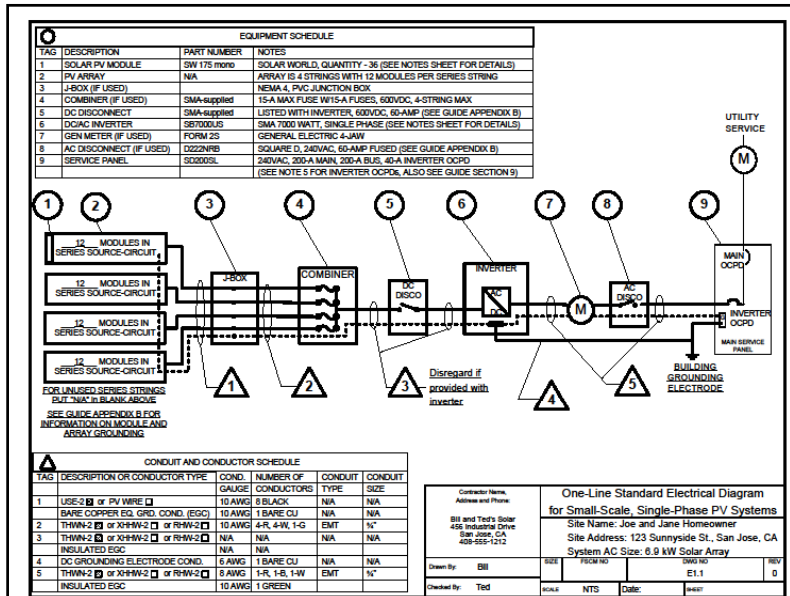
EQUIPMENT SCHEDULE

| TAG | DESCRIPTION | PART NUMBER | NOTES |
|---|---|---|---|
| 1 | SOLAR PV MODULE | SW 175 mono | SOLAR WORLD, QUANTITY - 36 (SEE NOTES SHEET FOR DETAILS) |
| 2 | PV ARRAY | N/A | ARRAY IS 4 STRINGS WITH 12 MODULES PER SERIES STRING |
| 3 | J-BOX (IF USED) | | NEMA 4, PVC JUNCTION BOX |
| 4 | COMBINER (IF USED) | SMA-supplied | 15-A MAX FUSE W/15-A FUSES, 600VDC, 4-STRING MAX |
| 5 | DC DISCONNECT | SMA-supplied | LISTED WITH INVERTER, 600VDC, 60-AMP (SEE GUIDE APPENDIX B) |
| 6 | DC/AC INVERTER | SB7000US | SMA 7000 WATT, SINGLE PHASE (SEE NOTES SHEET FOR DETAILS) |
| 7 | GEN METER (IF USED) | FORM 2S | GENERAL ELECTRIC 4-JAW |
| 8 | AC DISCONNECT (IF USED) | D222NRB | SQUARE D, 240VAC, 60-AMP FUSED (SEE GUIDE APPENDIX B) |
| 9 | SERVICE PANEL | SD200SL | 240VAC, 200-A MAIN, 200-A BUS, 40-A INVERTER OCPD |
| | | | (SEE NOTE 5 FOR INVERTER OCPDs, ALSO SEE GUIDE SECTION 9) |

UTILITY SERVICE

M

1 2 3 4 5 6 7 8 9

12 MODULES IN SERIES SOURCE-CIRCUIT
12 MODULES IN SERIES SOURCE-CIRCUIT
12 MODULES IN SERIES SOURCE-CIRCUIT
12 MODULES IN SERIES SOURCE-CIRCUIT

J-BOX

COMBINER

DC DISCO

INVERTER

AC

DC

M

AC DISCO

MAIN OCPD

INVERTER OCPD

MAIN SERVICE PANEL

1 2 3 4 5

Disregard if provided with inverter

BUILDING GROUNDING ELECTRODE

FOR UNUSED SERIES STRINGS PUT "N/A" in BLANK ABOVE

SEE GUIDE APPENDIX B FOR INFORMATION ON MODULE AND ARRAY GROUNDING

CONDUIT AND CONDUCTOR SCHEDULE

| TAG | DESCRIPTION OR CONDUCTOR TYPE | COND. GAUGE | NUMBER OF CONDUCTORS | CONDUIT TYPE | CONDUIT SIZE |
|---|---|---|---|---|---|
| 1 | USE-2 ☒ or PV WIRE ☐ | 10 AWG | 8 BLACK | N/A | N/A |
| | BARE COPPER EQ. GRD. COND. (EGC) | 10 AWG | 1 BARE CU | N/A | N/A |
| 2 | THWN-2 ☒ or XHHW-2 ☐ or RHW-2 ☐ | 10 AWG | 4-R, 4-W, 1-G | EMT | ¾" |
| 3 | THWN-2 ☒ or XHHW-2 ☐ or RHW-2 ☐ | N/A | N/A | N/A | N/A |
| | INSULATED EGC | N/A | N/A | | |
| 4 | DC GROUNDING ELECTRODE COND. | 6 AWG | 1 BARE CU | N/A | N/A |
| 5 | THWN-2 ☒ or XHHW-2 ☐ or RHW-2 ☐ | 10 AWG | 1-R, 1-B, 1-W | EMT | ¾" |
| | INSULATED EGC | 10 AWG | 1 GREEN | | |

Contractor Name, Address and Phone:

Bill and Ted's Solar
456 Industrial Drive
San Jose, CA
408-555-1212

Drawn By: Bill

Checked By: Ted

One-Line Standard Electrical Diagram for Small-Scale, Single-Phase PV Systems

Site Name: Joe and Jane Homeowner

Site Address: 123 Sunnyside St., San Jose, CA

System AC Size: 6.9 kW Solar Array

SIZE | FSCM NO | DWG NO E1.1 | REV 0

SCALE NTS | Date: | SHEET